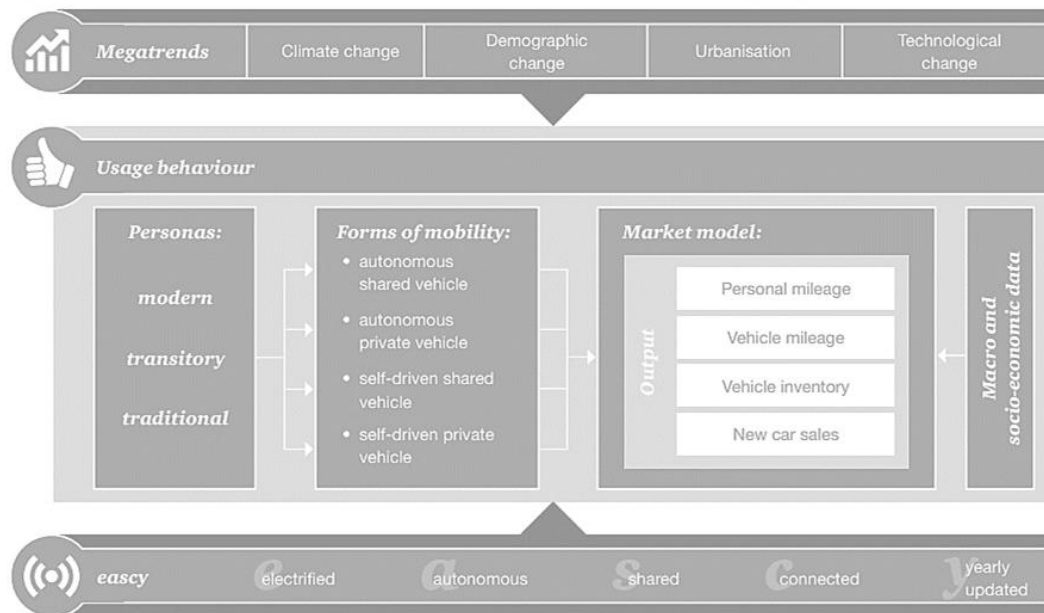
Megatrends | Climate change | Demographic change | Urbanisation | Technological change

Usage behaviour

Personas:
modern
transitory
traditional

Forms of mobility:
• autonomous shared vehicle
• autonomous private vehicle
• self-driven shared vehicle
• self-driven private vehicle

Market model:
Output
Personal mileage
Vehicle mileage
Vehicle inventory
New car sales

Macro and socio-economic data

eascy
electrified
autonomous
shared
connected
yearly updated